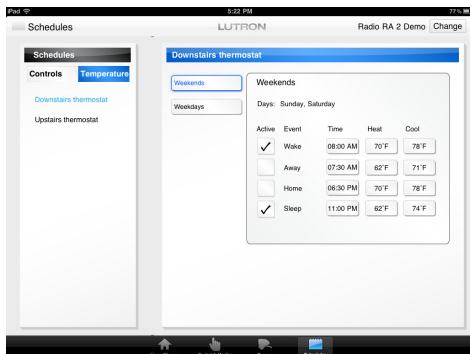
iPad
5:22 PM
77%

Schedules
LUTRON
Radio RA 2 Demo
Change

Schedules
Controls
Temperature

Downstairs thermostat
Upstairs thermostat

Downstairs thermostat

Weekends
Weekdays

Weekends

Days: Sunday, Saturday

| Active | Event | Time | Heat | Cool |
|---|---|---|---|---|
| ✓ | Wake | 08:00 AM | 70°F | 78°F |
| | Away | 07:30 AM | 62°F | 71°F |
| | Home | 06:30 PM | 70°F | 78°F |
| ✓ | Sleep | 11:00 PM | 62°F | 74°F |

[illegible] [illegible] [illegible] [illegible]